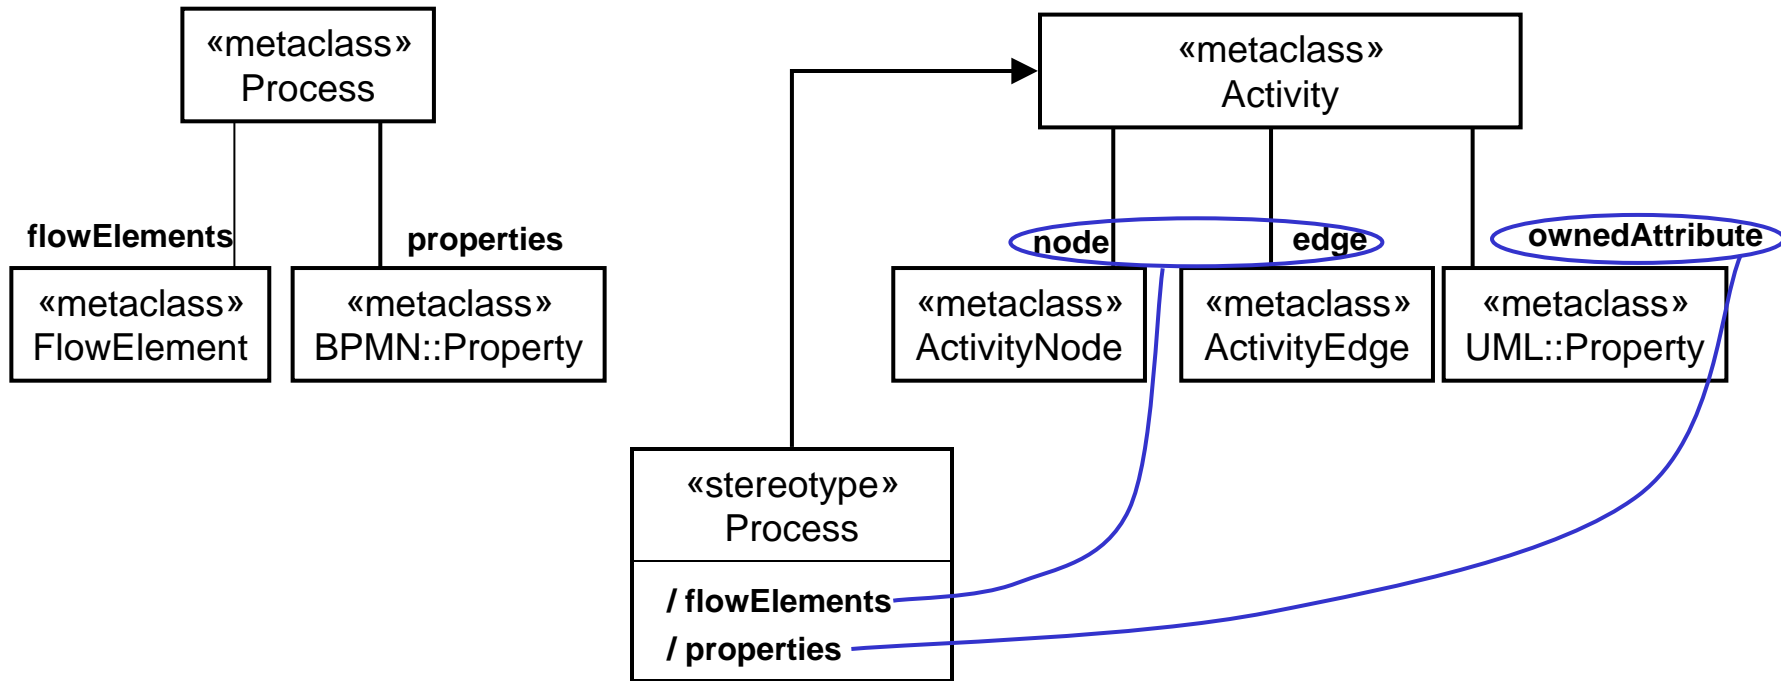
«metaclass»
Process

flowElements

properties

«metaclass»
FlowElement

«metaclass»
BPMN::Property

«metaclass»
Activity

node

edge

ownedAttribute

«metaclass»
ActivityNode

«metaclass»
ActivityEdge

«metaclass»
UML::Property

«stereotype»
Process

/ flowElements
/ properties